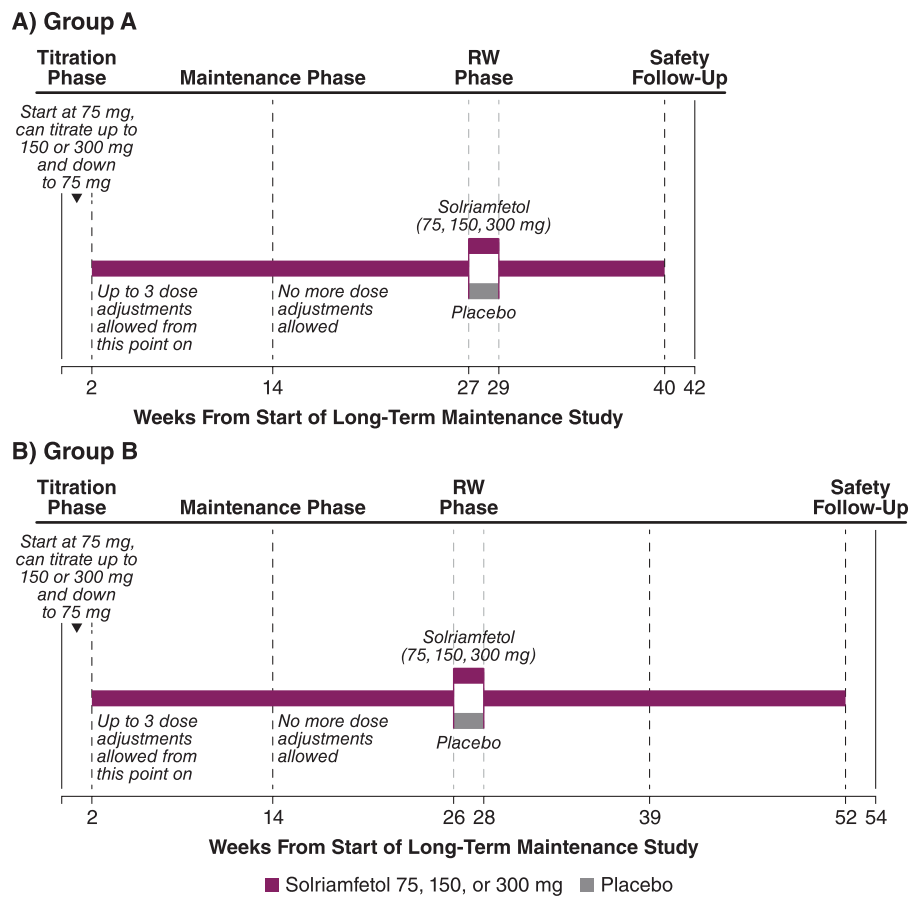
A) Group A

Titration Phase

Maintenance Phase

RW Phase

Safety Follow-Up

Start at 75 mg, can titrate up to 150 or 300 mg and down to 75 mg

Solriamfetol (75, 150, 300 mg)

Up to 3 dose adjustments allowed from this point on

No more dose adjustments allowed

Placebo

2

14

27

29

40

42

Weeks From Start of Long-Term Maintenance Study

B) Group B

Titration Phase

Maintenance Phase

RW Phase

Safety Follow-Up

Start at 75 mg, can titrate up to 150 or 300 mg and down to 75 mg

Solriamfetol (75, 150, 300 mg)

Up to 3 dose adjustments allowed from this point on

No more dose adjustments allowed

Placebo

2

14

26

28

39

52

54

Weeks From Start of Long-Term Maintenance Study

Solriamfetol 75, 150, or 300 mg

Placebo